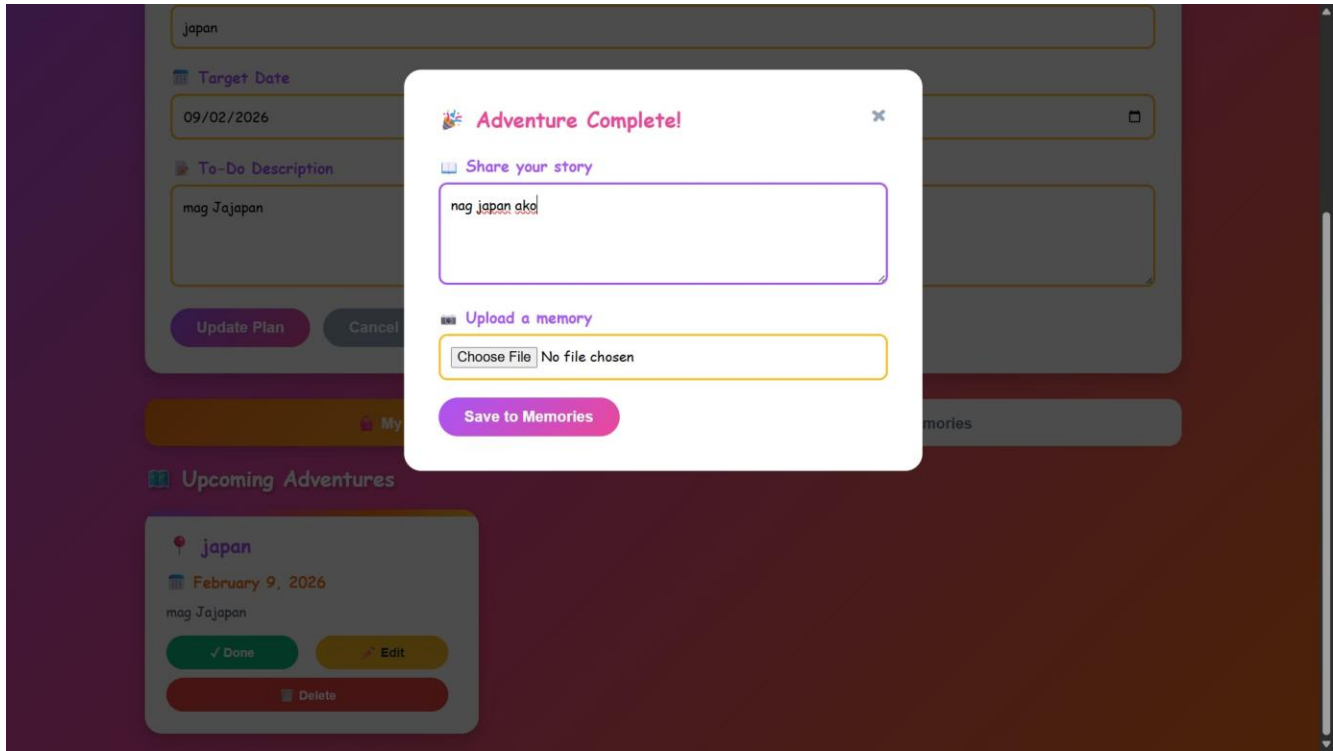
japan

Target Date

09/02/2026

To-Do Description

mag Jajapan

Update Plan

Cancel

My

mories

Upcoming Adventures

japan

February 9, 2026

mag Jajapan

✓ Done

Edit

Delete

Adventure Complete!

✖

Share your story

nag japan ako

Upload a memory

Choose File No file chosen

Save to Memories